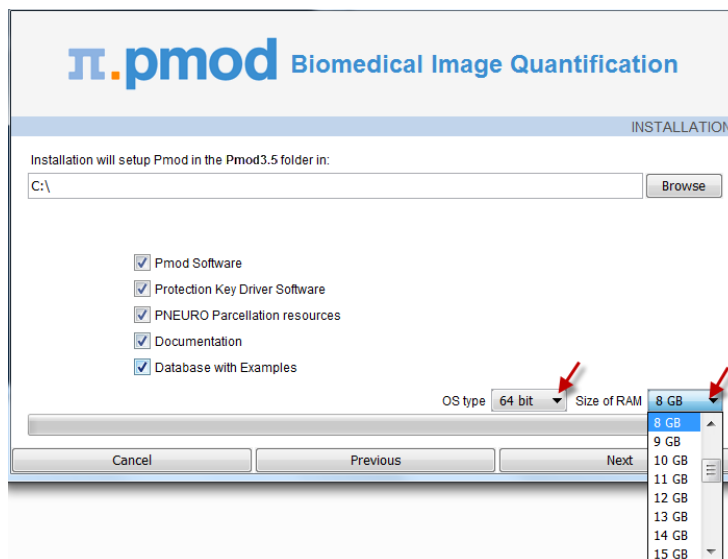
π.pmod Biomedical Image Quantification

INSTALLATION

Installation will setup Pmod in the Pmod3.5 folder in:

C:\

Browse

Pmod Software

Protection Key Driver Software

PNEURO Parcellation resources

Documentation

Database with Examples

OS type 64 bit

Size of RAM 8 GB

8 GB
9 GB
10 GB
11 GB
12 GB
13 GB
14 GB
15 GB

Cancel

Previous

Next